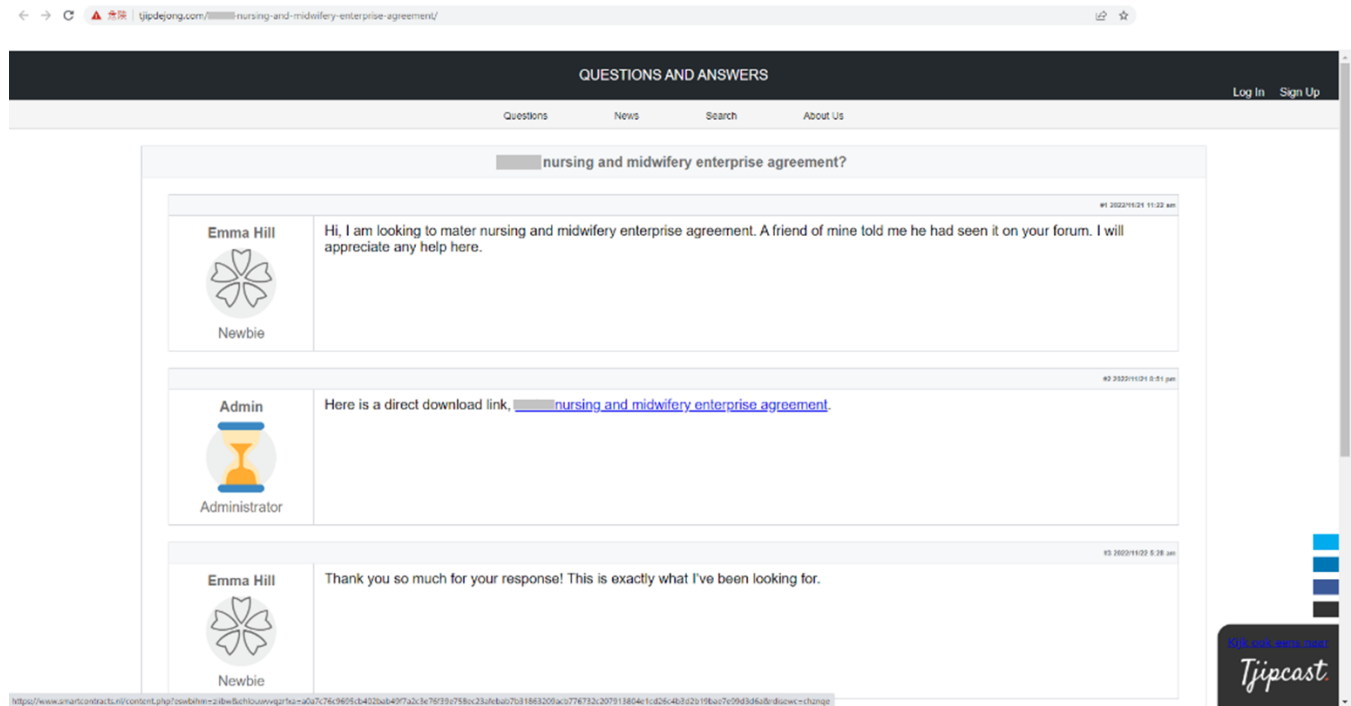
危険 | tjipdejong.com/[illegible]-nursing-and-midwifery-enterprise-agreement/

QUESTIONS AND ANSWERS

Log In Sign Up

Questions News Search About Us

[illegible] nursing and midwifery enterprise agreement?

#1 2022/11/21 11:22 am

Emma Hill

Newbie

Hi, I am looking to mater nursing and midwifery enterprise agreement. A friend of mine told me he had seen it on your forum. I will appreciate any help here.

#2 2022/11/21 8:51 pm

Admin

Administrator

Here is a direct download link, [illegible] nursing and midwifery enterprise agreement.

#3 2022/11/22 5:26 am

Emma Hill

Newbie

Thank you so much for your response! This is exactly what I've been looking for.

https://www.smartcontracts.nl/content.php?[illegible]

Kijk ook eens naar:

Tjipcast.